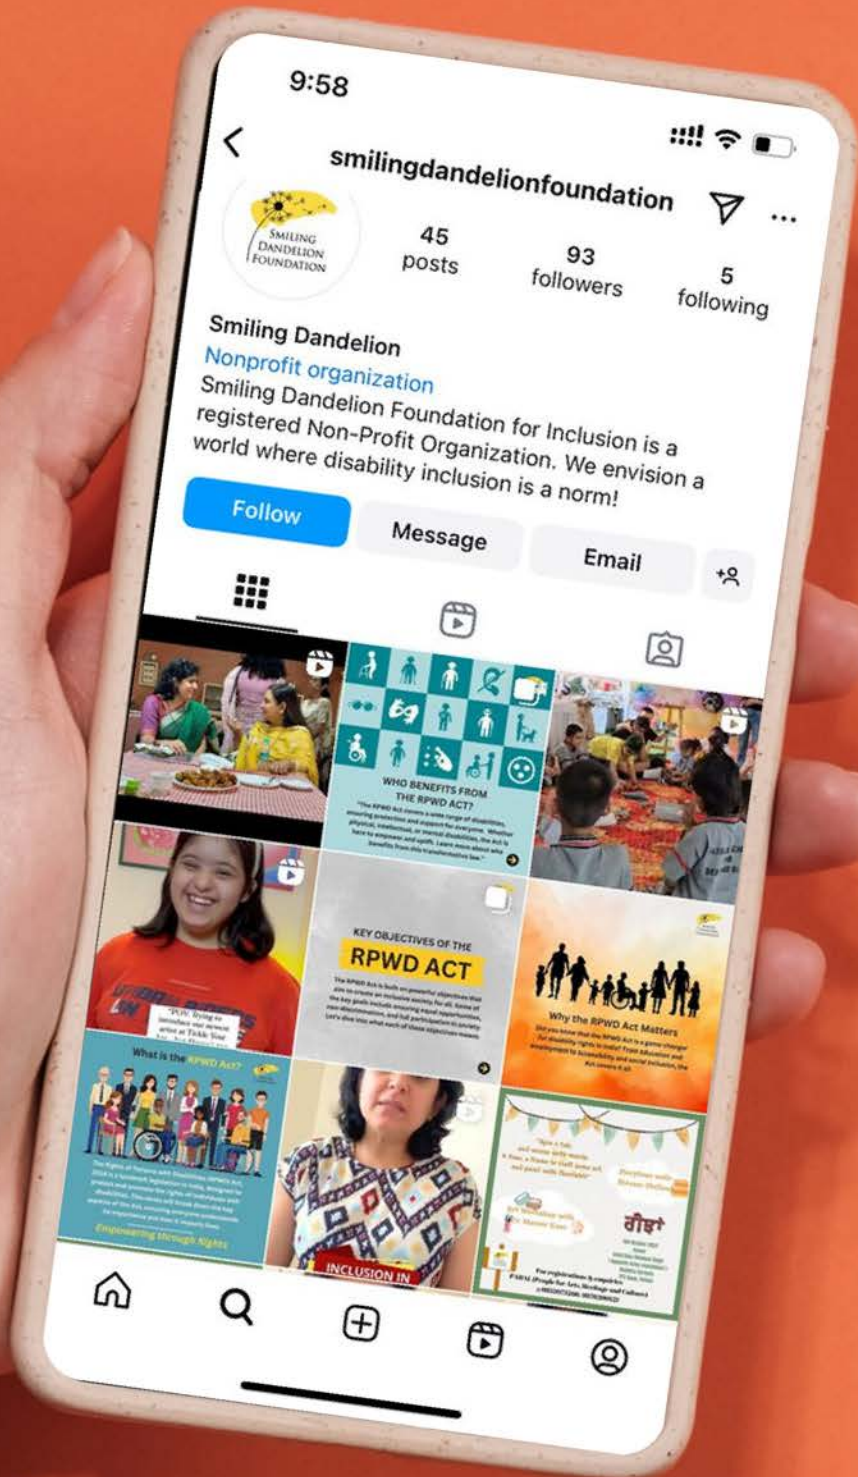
9:58

smilingdandelionfoundation

SMILING DANDELION FOUNDATION

45 posts

93 followers

5 following

Smiling Dandelion

Nonprofit organization

Smiling Dandelion Foundation for Inclusion is a registered Non-Profit Organization. We envision a world where disability inclusion is a norm!

Follow

Message

Email

WHO BENEFITS FROM THE RPWD ACT?

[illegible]

KEY OBJECTIVES OF THE

RPWD ACT

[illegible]

Why the RPWD Act Matters

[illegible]

What is the RPWD Act?

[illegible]

Empowering through Rights

INCLUSION IN

ਗੀਤਾਂ

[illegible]